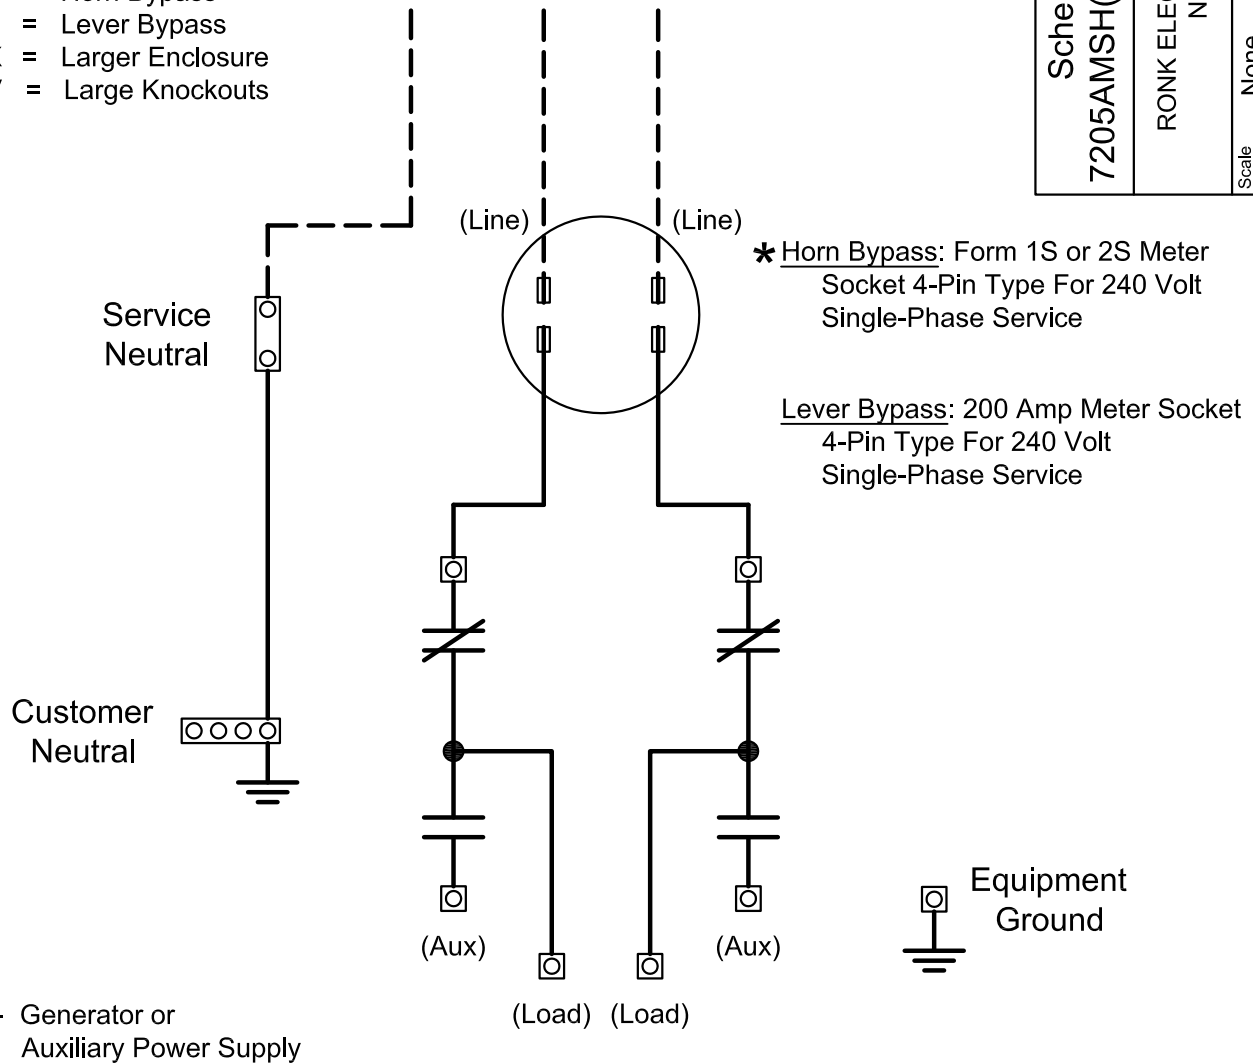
= Lever Bypass
= Larger Enclosure
= Large Knockouts

Sche
7205AMSH(
RONK ELE
N
Scale
None

(Line)
(Line)

Service Neutral

★ Horn Bypass: Form 1S or 2S Meter Socket 4-Pin Type For 240 Volt Single-Phase Service

Lever Bypass: 200 Amp Meter Socket 4-Pin Type For 240 Volt Single-Phase Service

Customer Neutral

Equipment Ground

(Aux)
(Aux)
(Load) (Load)

Generator or Auxiliary Power Supply